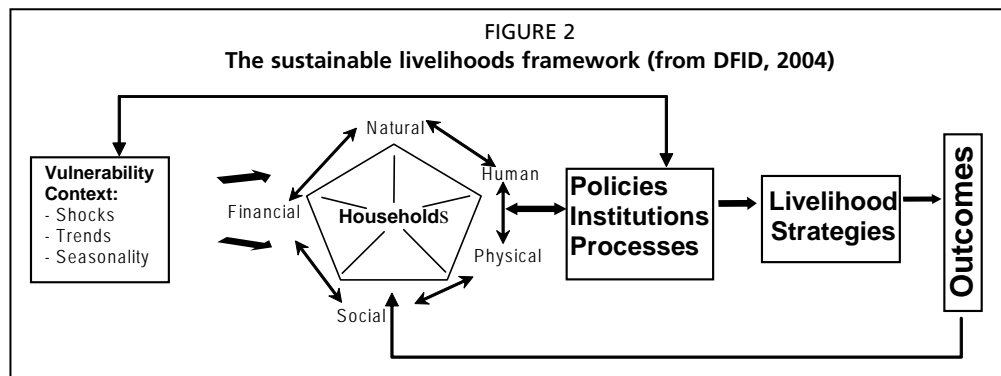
FIGURE 2
The sustainable livelihoods framework (from DFID, 2004)

Vulnerability Context:
- Shocks
- Trends
- Seasonality

Natural
Human
Financial
Households
Physical
Social

Policies
Institutions
Processes

Livelihood Strategies

Outcomes